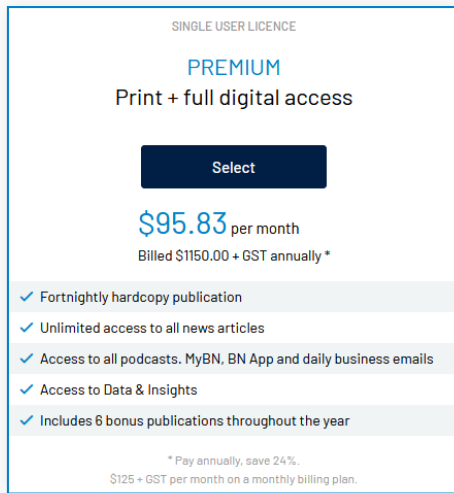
SINGLE USER LICENCE

PREMIUM

Print + full digital access

Select

$95.83 per month

Billed $1150.00 + GST annually *

Fortnightly hardcopy publication

Unlimited access to all news articles

Access to all podcasts. MyBN, BN App and daily business emails

Access to Data & Insights

Includes 6 bonus publications throughout the year

* Pay annually, save 24%.
$125 + GST per month on a monthly billing plan.